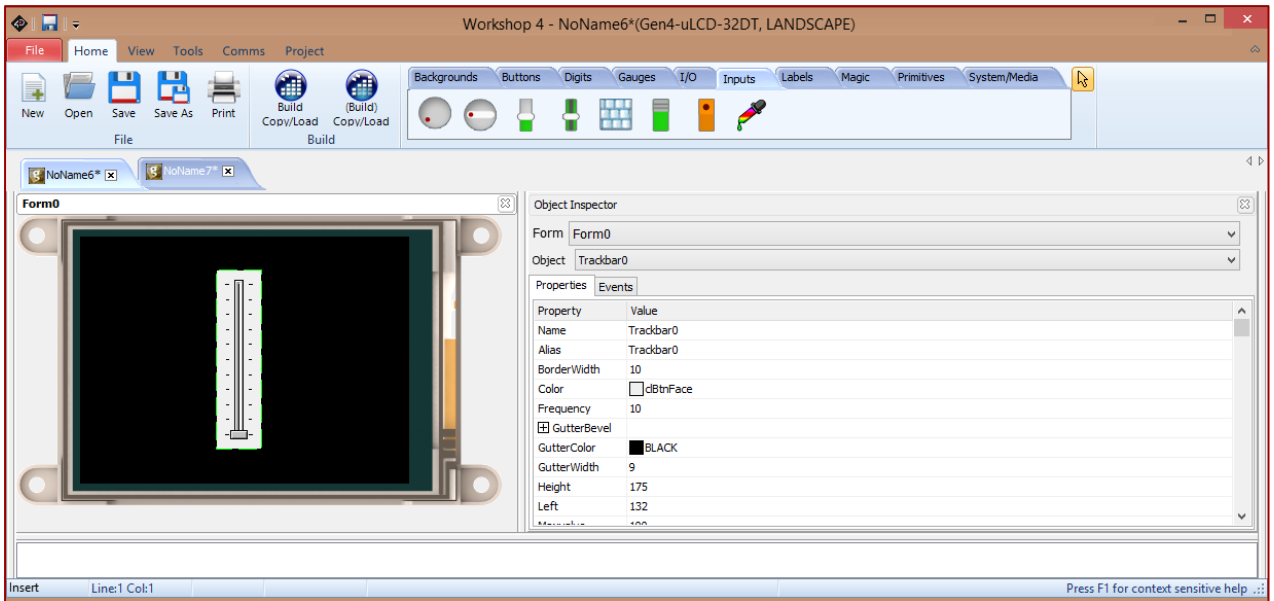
Workshop 4 - NoName6*(Gen4-uLCD-32DT, LANDSCAPE)

File Home View Tools Comms Project

New Open Save Save As Print
File

Build Copy/Load (Build) Copy/Load
Build

Backgrounds Buttons Digits Gauges I/O Inputs Labels Magic Primitives System/Media

NoName6* NoName7*

Form0

Object Inspector

Form Form0

Object Trackbar0

Properties Events

| Property | Value |
|---|---|
| Name | Trackbar0 |
| Alias | Trackbar0 |
| BorderWidth | 10 |
| Color | clBtnFace |
| Frequency | 10 |
| GutterBevel | |
| GutterColor | BLACK |
| GutterWidth | 9 |
| Height | 175 |
| Left | 132 |
| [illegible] | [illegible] |

Insert Line:1 Col:1 Press F1 for context sensitive help